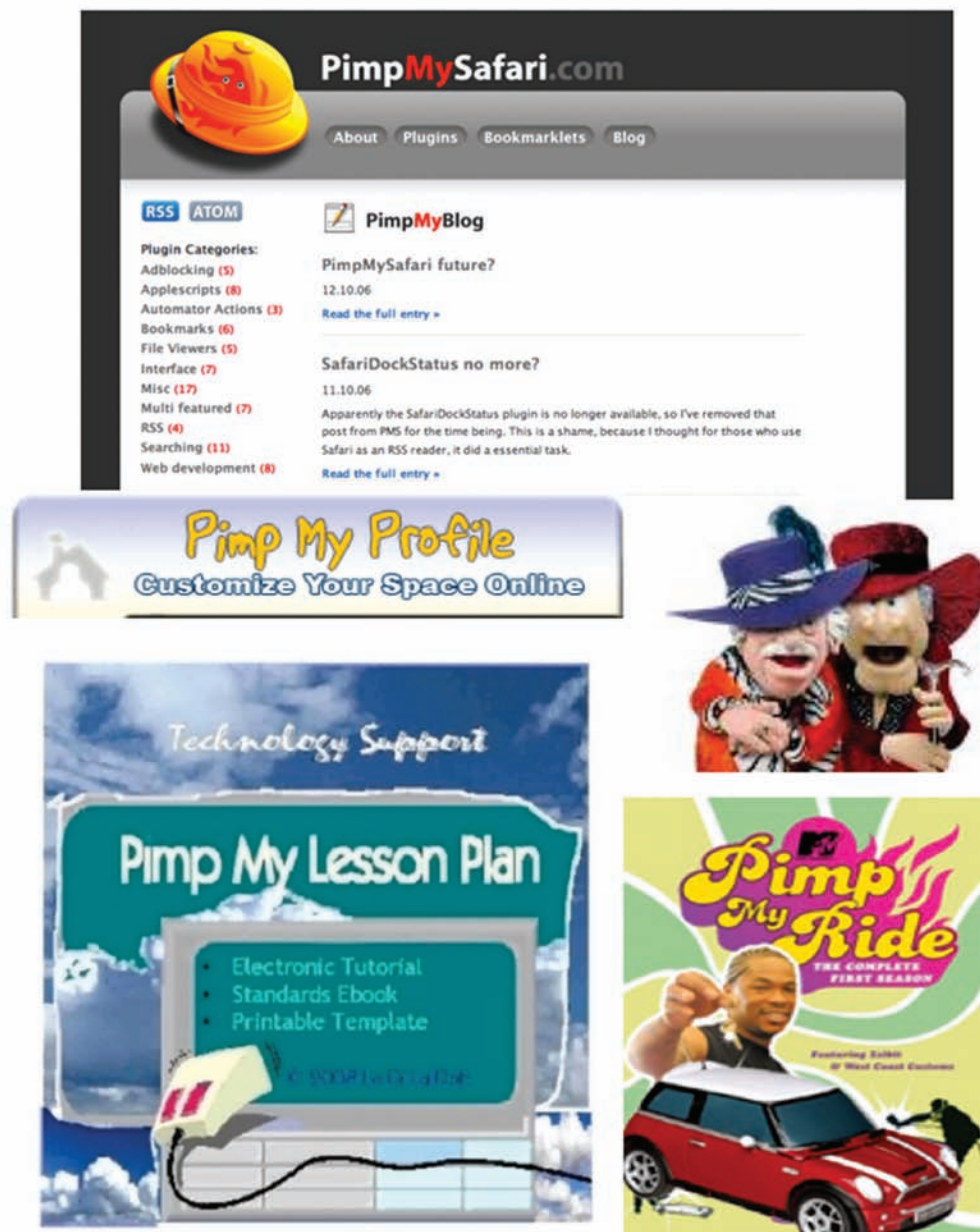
PimpMySafari.com

About Plugins Bookmarklets Blog

RSS ATOM

Plugin Categories:
Adblocking (5)
Applescripts (8)
Automator Actions (3)
Bookmarks (6)
File Viewers (5)
Interface (7)
Misc (17)
Multi featured (7)
RSS (4)
Searching (11)
Web development (8)

PimpMyBlog

PimpMySafari future?
12.10.06
Read the full entry »

SafariDockStatus no more?
11.10.06
Apparently the SafariDockStatus plugin is no longer available, so I've removed that post from PMS for the time being. This is a shame, because I thought for those who use Safari as an RSS reader, it did a essential task.
Read the full entry »

Pimp My Profile
Customize Your Space Online

Technology Support

Pimp My Lesson Plan

• Electronic Tutorial
• Standards Ebook
• Printable Template

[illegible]

MTV
Pimp My Ride
THE COMPLETE FIRST SEASON
Featuring Xzibit & West Coast Customs